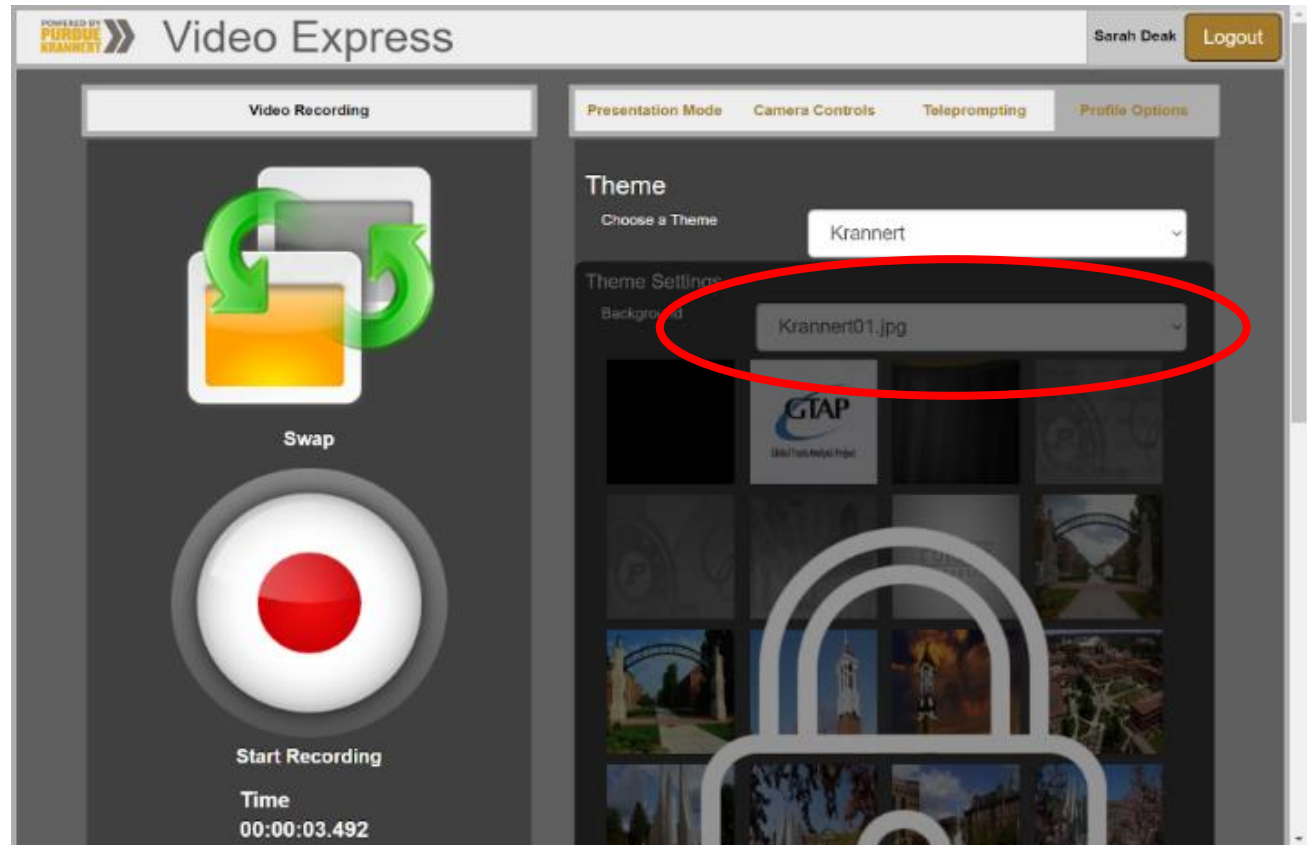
POWERED BY PURDUE KRANNERT

Video Express

Sarah Deak

Logout

Video Recording

Presentation Mode

Camera Controls

Teleprompting

Profile Options

Theme

Choose a Theme

Krannert

Theme Settings

Background

Krannert01.jpg

GTAP

Global Trade Analysis Project

Swap

Start Recording

Time

00:00:03.492